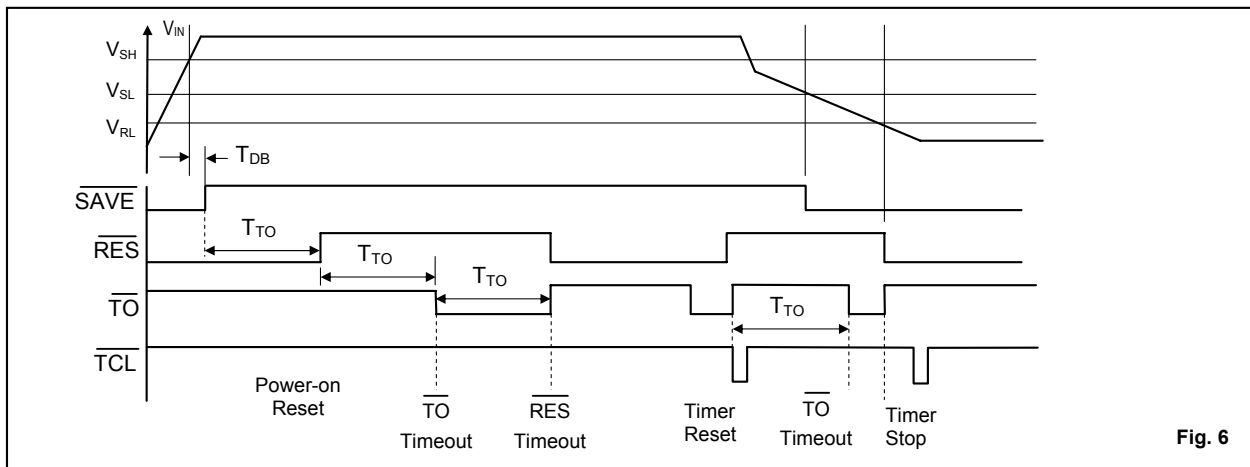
$V_{IN}$

$V_{SH}$

$V_{SL}$

$V_{RL}$

$T_{DB}$

$\overline{SAVE}$

$T_{TO}$

$\overline{RES}$

$T_{TO}$

$T_{TO}$

$\overline{TO}$

$T_{TO}$

$\overline{TCL}$

Power-on Reset

$\overline{TO}$ Timeout

$\overline{RES}$ Timeout

Timer Reset

$\overline{TO}$ Timeout

Timer Stop

Fig. 6